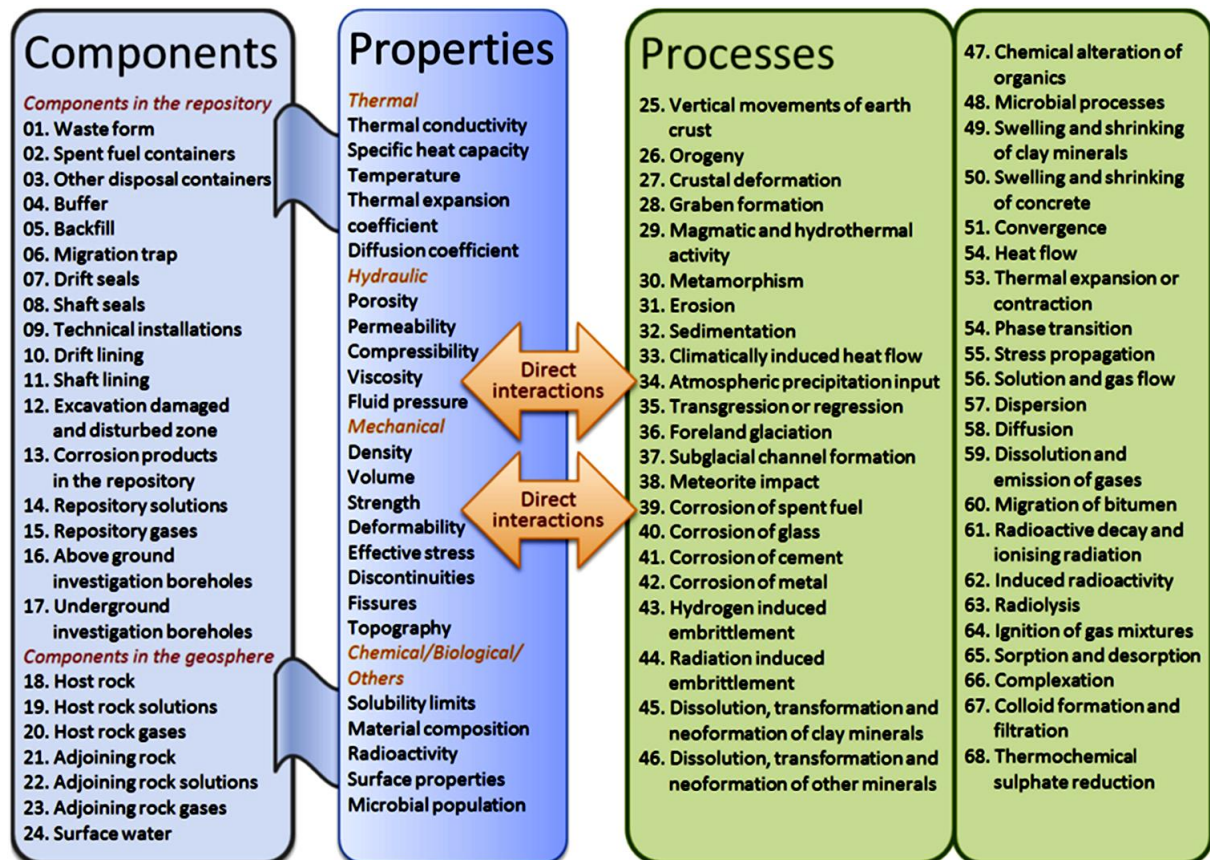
Components

Components in the repository
01. Waste form
02. Spent fuel containers
03. Other disposal containers
04. Buffer
05. Backfill
06. Migration trap
07. Drift seals
08. Shaft seals
09. Technical installations
10. Drift lining
11. Shaft lining
12. Excavation damaged and disturbed zone
13. Corrosion products in the repository
14. Repository solutions
15. Repository gases
16. Above ground investigation boreholes
17. Underground investigation boreholes
Components in the geosphere
18. Host rock
19. Host rock solutions
20. Host rock gases
21. Adjoining rock
22. Adjoining rock solutions
23. Adjoining rock gases
24. Surface water

Properties

Thermal
Thermal conductivity
Specific heat capacity
Temperature
Thermal expansion coefficient
Diffusion coefficient
Hydraulic
Porosity
Permeability
Compressibility
Viscosity
Fluid pressure
Mechanical
Density
Volume
Strength
Deformability
Effective stress
Discontinuities
Fissures
Topography
Chemical/Biological/ Others
Solubility limits
Material composition
Radioactivity
Surface properties
Microbial population

Direct interactions

Direct interactions

Processes

25. Vertical movements of earth crust
26. Orogeny
27. Crustal deformation
28. Graben formation
29. Magmatic and hydrothermal activity
30. Metamorphism
31. Erosion
32. Sedimentation
33. Climatically induced heat flow
34. Atmospheric precipitation input
35. Transgression or regression
36. Foreland glaciation
37. Subglacial channel formation
38. Meteorite impact
39. Corrosion of spent fuel
40. Corrosion of glass
41. Corrosion of cement
42. Corrosion of metal
43. Hydrogen induced embrittlement
44. Radiation induced embrittlement
45. Dissolution, transformation and neoformation of clay minerals
46. Dissolution, transformation and neoformation of other minerals

47. Chemical alteration of organics
48. Microbial processes
49. Swelling and shrinking of clay minerals
50. Swelling and shrinking of concrete
51. Convergence
54. Heat flow
53. Thermal expansion or contraction
54. Phase transition
55. Stress propagation
56. Solution and gas flow
57. Dispersion
58. Diffusion
59. Dissolution and emission of gases
60. Migration of bitumen
61. Radioactive decay and ionising radiation
62. Induced radioactivity
63. Radiolysis
64. Ignition of gas mixtures
65. Sorption and desorption
66. Complexation
67. Colloid formation and filtration
68. Thermochemical sulphate reduction